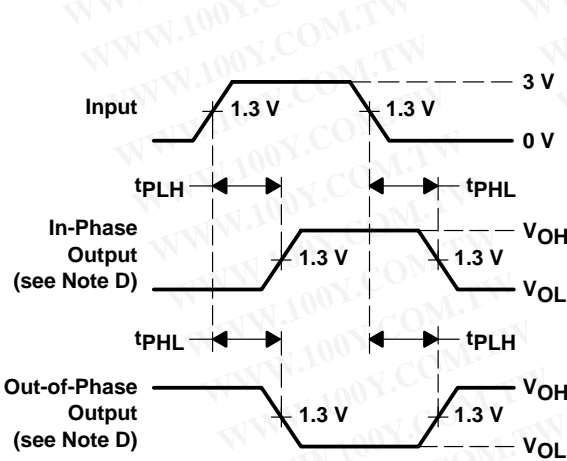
WWW.100Y.COM.TW

3 V

Input

1.3 V

1.3 V

0 V

$t_{PLH}$

$t_{PHL}$

In-Phase Output (see Note D)

$V_{OH}$

1.3 V

1.3 V

$V_{OL}$

$t_{PHL}$

$t_{PLH}$

Out-of-Phase Output (see Note D)

$V_{OH}$

1.3 V

1.3 V

$V_{OL}$